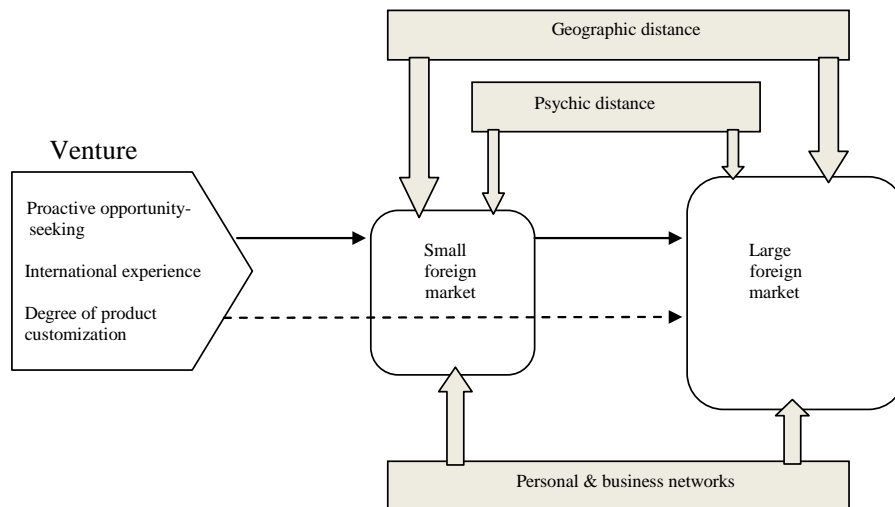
Geographic distance

Psychic distance

Venture

Proactive opportunity-seeking

International experience

Degree of product customization

Small foreign market

Large foreign market

Personal & business networks